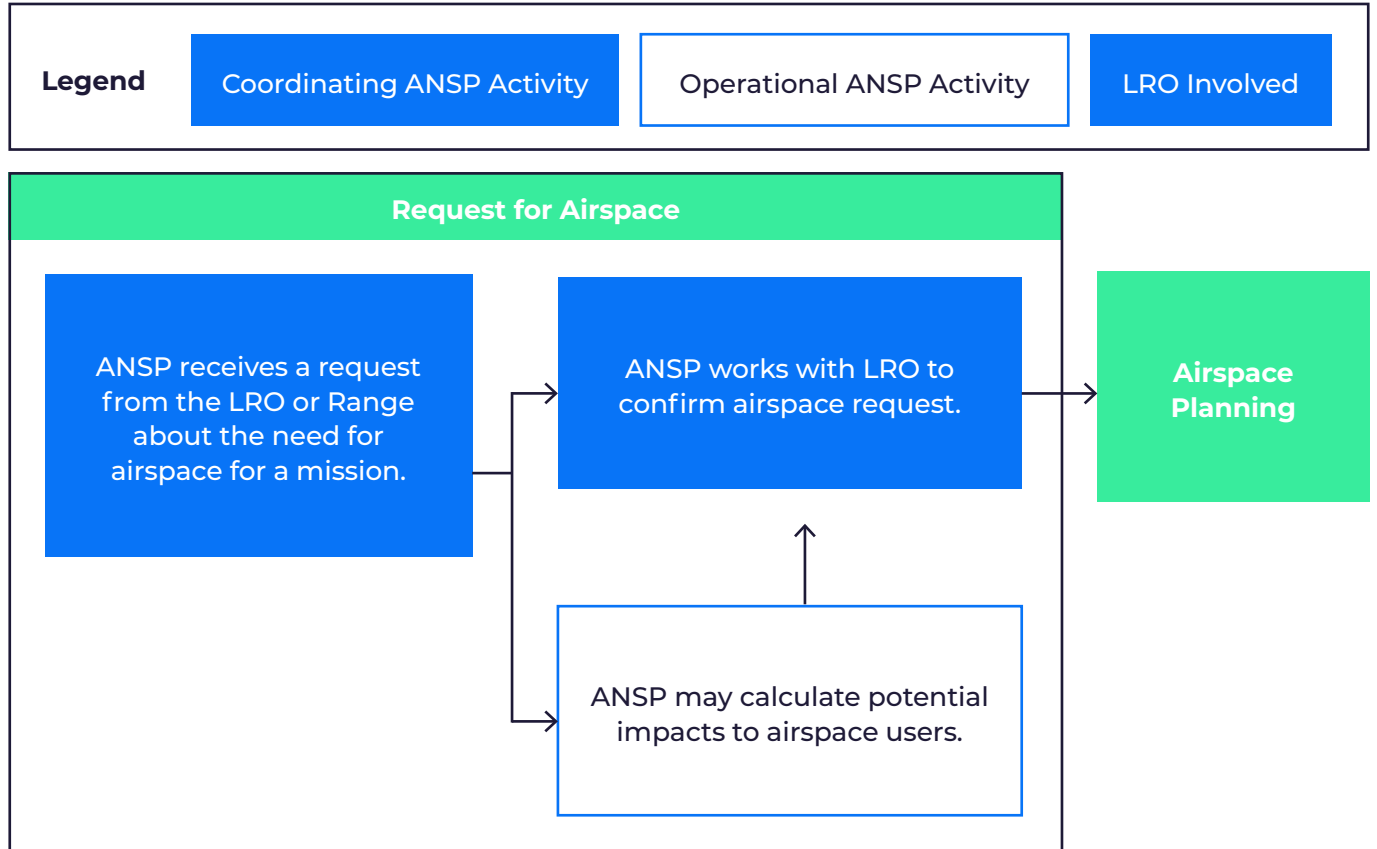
Legend
Coordinating ANSP Activity
Operational ANSP Activity
LRO Involved

Request for Airspace

ANSP receives a request from the LRO or Range about the need for airspace for a mission.

ANSP works with LRO to confirm airspace request.

Airspace Planning

ANSP may calculate potential impacts to airspace users.